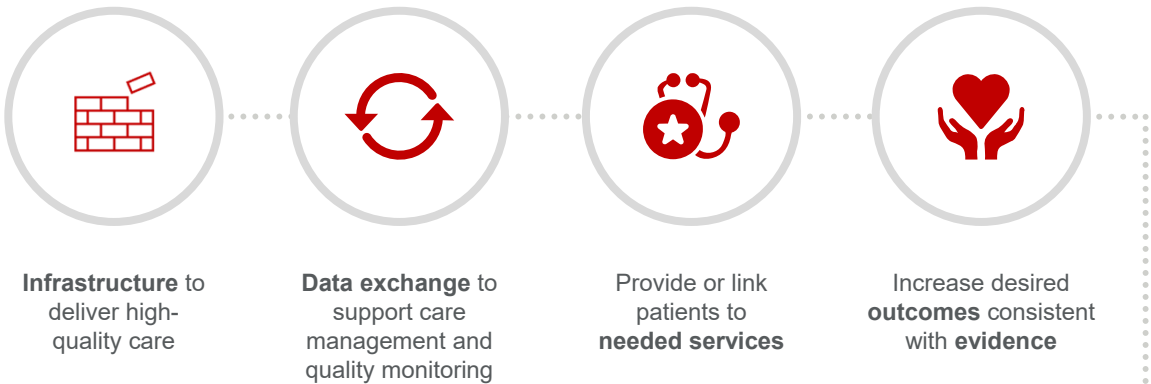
**Infrastructure** to deliver high-quality care

**Data exchange** to support care management and quality monitoring

Provide or link patients to **needed services**

Increase desired **outcomes** consistent with **evidence**